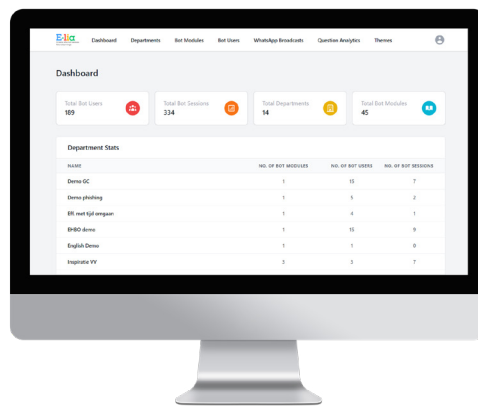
E-lia

Dashboard Departments Bot Modules Bot Users WhatsApp Broadcasts Question Analytics Themes

Dashboard

Total Bot Users
189

Total Bot Sessions
334

Total Departments
14

Total Bot Modules
45

Department Stats

| NAME | NO. OF BOT MODULES | NO. OF BOT USERS | NO. OF BOT SESSIONS |
|---|---|---|---|
| Demo GC | 1 | 15 | 7 |
| Demo phishing | 1 | 5 | 2 |
| Eff. met tijd omgaan | 1 | 4 | 1 |
| EHBO demo | 1 | 15 | 9 |
| English Demo | 1 | 1 | 0 |
| Inspiratie VV | 3 | 3 | 7 |